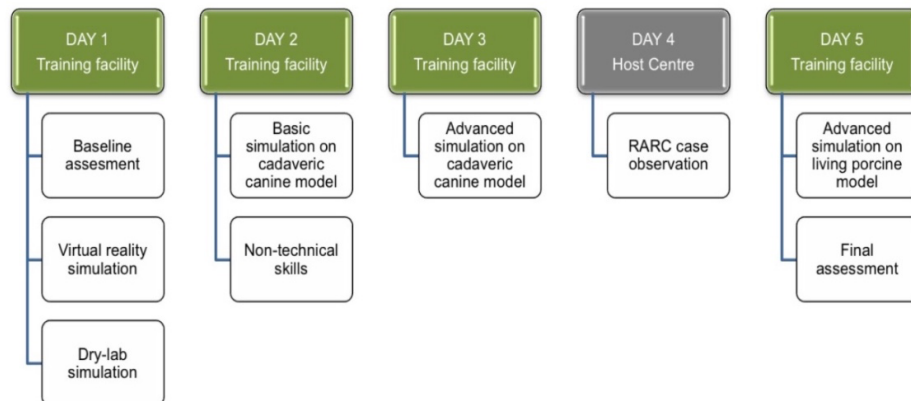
DAY 1
Training facility

Baseline assesment

Virtual reality simulation

Dry-lab simulation

DAY 2
Training facility

Basic simulation on cadaveric canine model

Non-technical skills

DAY 3
Training facility

Advanced simulation on cadaveric canine model

DAY 4
Host Centre

RARC case observation

DAY 5
Training facility

Advanced simulation on living porcine model

Final assessment